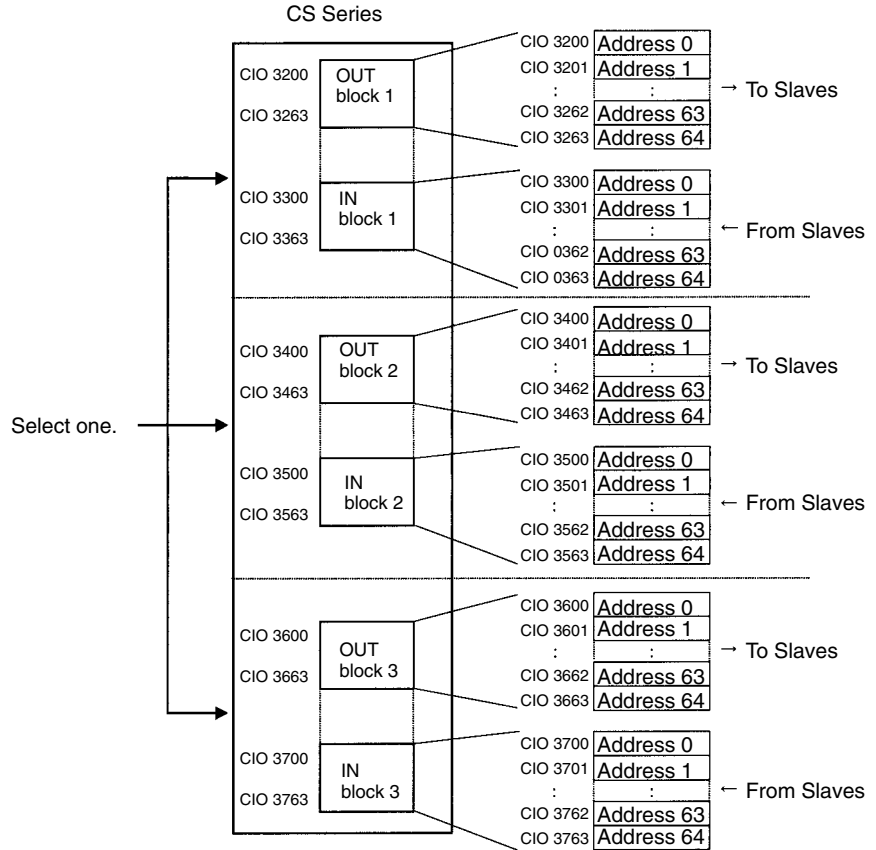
CS Series

CIO 3200
CIO 3263
OUT block 1

CIO 3200 Address 0
CIO 3201 Address 1
: :
CIO 3262 Address 63
CIO 3263 Address 64
→ To Slaves

CIO 3300
CIO 3363
IN block 1

CIO 3300 Address 0
CIO 3301 Address 1
: :
CIO 0362 Address 63
CIO 0363 Address 64
← From Slaves

CIO 3400
CIO 3463
OUT block 2

CIO 3400 Address 0
CIO 3401 Address 1
: :
CIO 3462 Address 63
CIO 3463 Address 64
→ To Slaves

Select one.

CIO 3500
CIO 3563
IN block 2

CIO 3500 Address 0
CIO 3501 Address 1
: :
CIO 3562 Address 63
CIO 3563 Address 64
← From Slaves

CIO 3600
CIO 3663
OUT block 3

CIO 3600 Address 0
CIO 3601 Address 1
: :
CIO 3662 Address 63
CIO 3663 Address 64
→ To Slaves

CIO 3700
CIO 3763
IN block 3

CIO 3700 Address 0
CIO 3701 Address 1
: :
CIO 3762 Address 63
CIO 3763 Address 64
← From Slaves